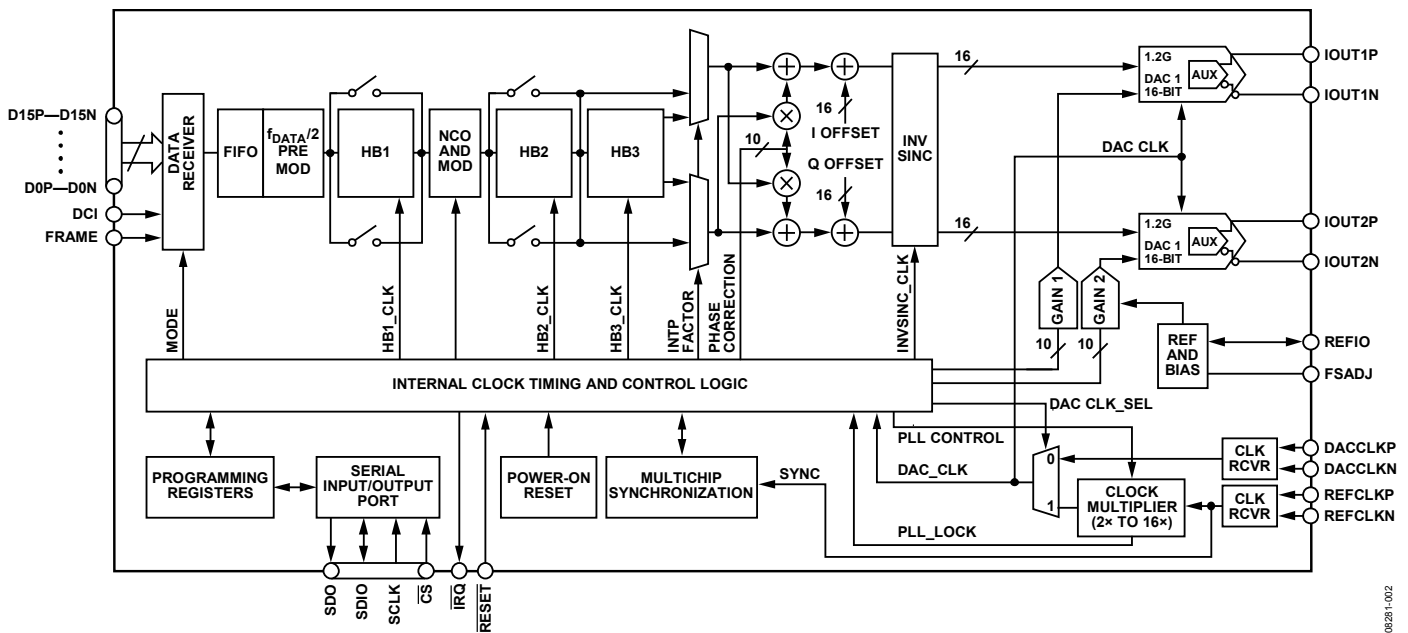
D15P—D15N
D0P—D0N
DCI
FRAME
DATA RECEIVER
FIFO
$f_{DATA}/2$ PRE MOD
HB1
NCO AND MOD
HB2
HB3
16
I OFFSET
10
Q OFFSET
16
INV SINC
16
16
1.2G DAC 1 16-BIT
AUX
IOUT1P
IOUT1N
DAC CLK
1.2G DAC 1 16-BIT
AUX
IOUT2P
IOUT2N
MODE
HB1_CLK
HB2_CLK
HB3_CLK
INTP FACTOR
PHASE CORRECTION
INVSINC_CLK
GAIN 1
GAIN 2
10
10
REF AND BIAS
REFIO
FSADJ
INTERNAL CLOCK TIMING AND CONTROL LOGIC
DAC CLK_SEL
PLL CONTROL
0
1
CLK RCVR
DACCLKP
DACCLKN
DAC_CLK
CLOCK MULTIPLIER (2× TO 16×)
CLK RCVR
REFCLKP
REFCLKN
PROGRAMMING REGISTERS
SERIAL INPUT/OUTPUT PORT
POWER-ON RESET
MULTICHIP SYNCHRONIZATION
SYNC
PLL_LOCK
SDO
SDIO
SCLK
$\overline{CS}$
$\overline{IRQ}$
$\overline{RESET}$
08281-002